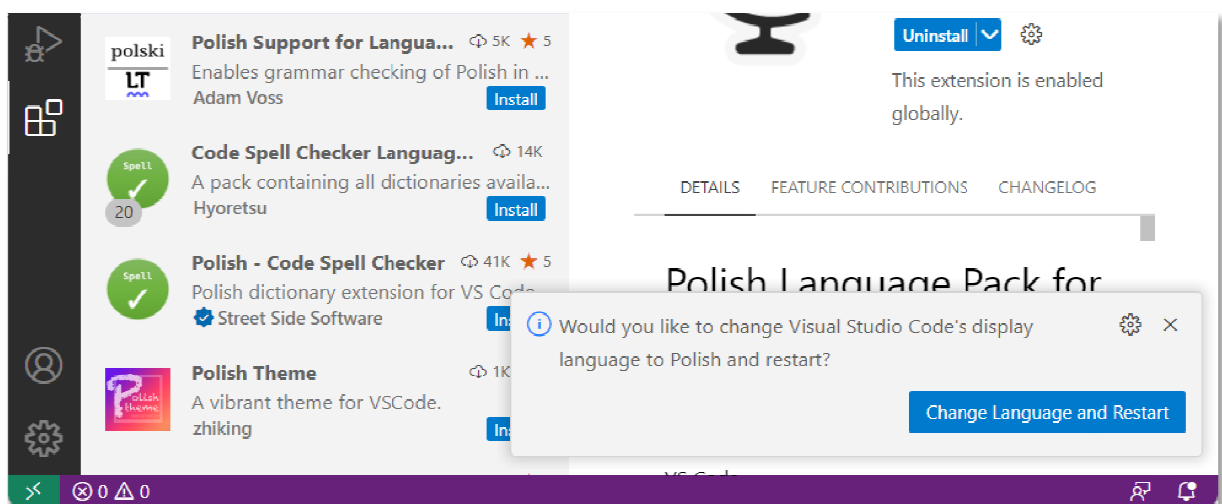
polski
LT

Polish Support for Langua... 5K ★ 5
Enables grammar checking of Polish in ...
Adam Voss
Install

Spell
20
Code Spell Checker Languag... 14K
A pack containing all dictionaries availa...
Hyoretsu
Install

Spell
Polish - Code Spell Checker 41K ★ 5
Polish dictionary extension for VS Code
Street Side Software
In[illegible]

Polish theme
Polish Theme 1K
A vibrant theme for VSCode.
zhiking
In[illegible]

Uninstall
This extension is enabled globally.

DETAILS FEATURE CONTRIBUTIONS CHANGELOG

Polish Language Pack for

Would you like to change Visual Studio Code's display language to Polish and restart?

Change Language and Restart

VS Code

0 0